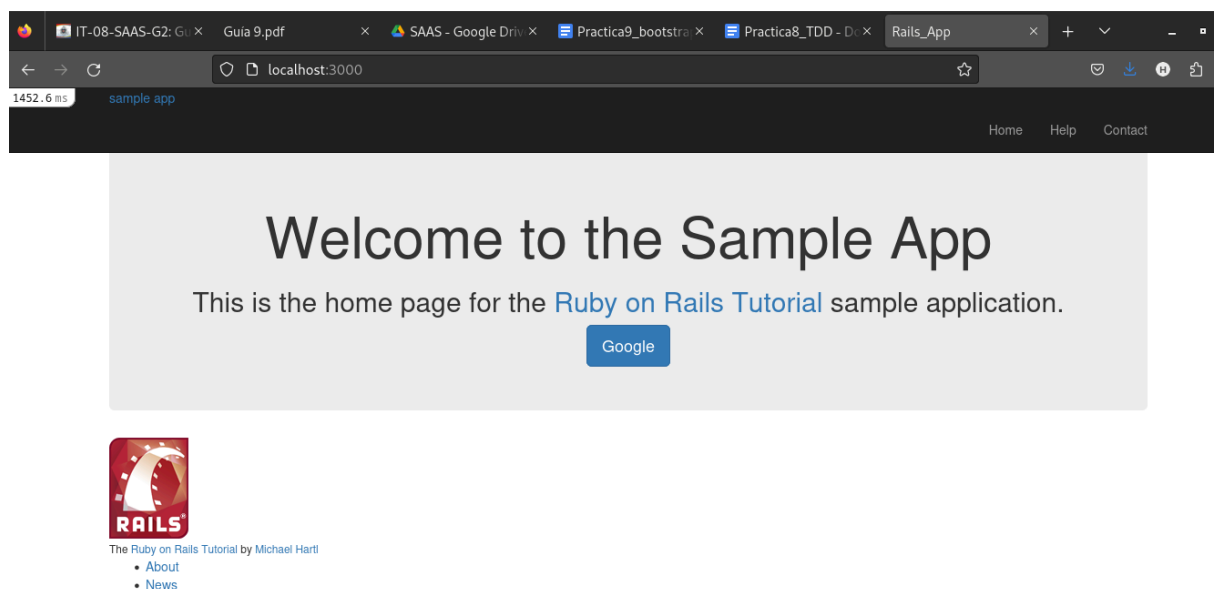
IT-08-SAAS-G2: Gu ×
Guia 9.pdf ×
SAAS - Google Driv ×
Practica9_bootstra ×
Practica8_TDD - Dc ×
Rails_App ×

localhost:3000

1452.6 ms
sample app

Home Help Contact

Welcome to the Sample App

This is the home page for the Ruby on Rails Tutorial sample application.

Google

RAILS

The Ruby on Rails Tutorial by Michael Hartl

- About
- News